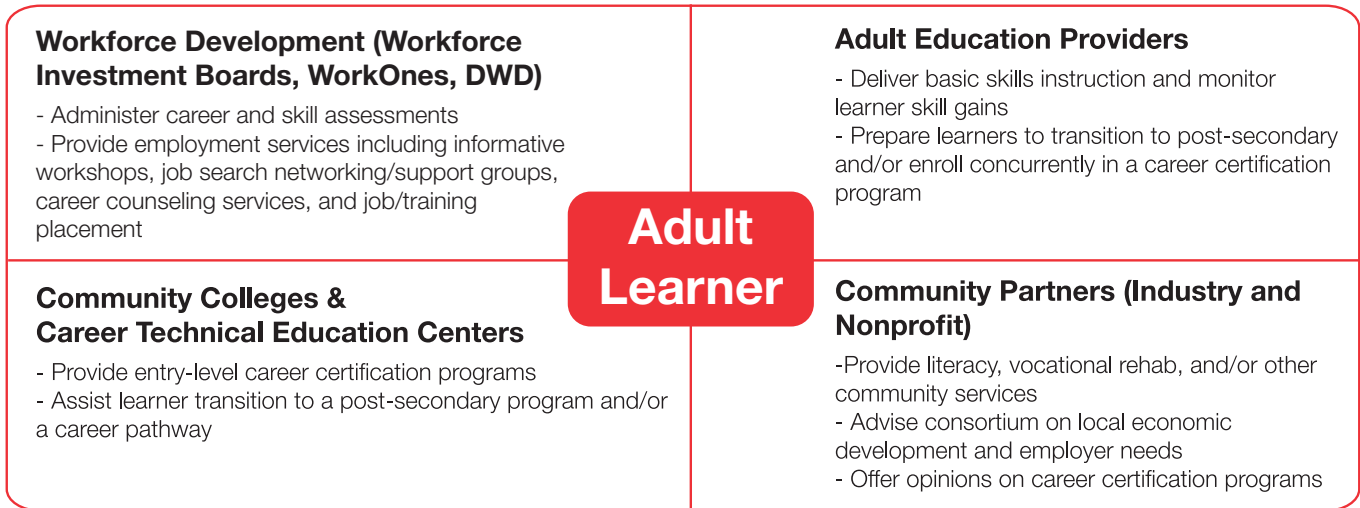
Workforce Development (Workforce Investment Boards, WorkOnes, DWD)

- Administer career and skill assessments
- Provide employment services including informative workshops, job search networking/support groups, career counseling services, and job/training placement

Adult Education Providers

- Deliver basic skills instruction and monitor learner skill gains
- Prepare learners to transition to post-secondary and/or enroll concurrently in a career certification program

Adult Learner

Community Colleges & Career Technical Education Centers

- Provide entry-level career certification programs
- Assist learner transition to a post-secondary program and/or a career pathway

Community Partners (Industry and Nonprofit)

-Provide literacy, vocational rehab, and/or other community services
- Advise consortium on local economic development and employer needs
- Offer opinions on career certification programs